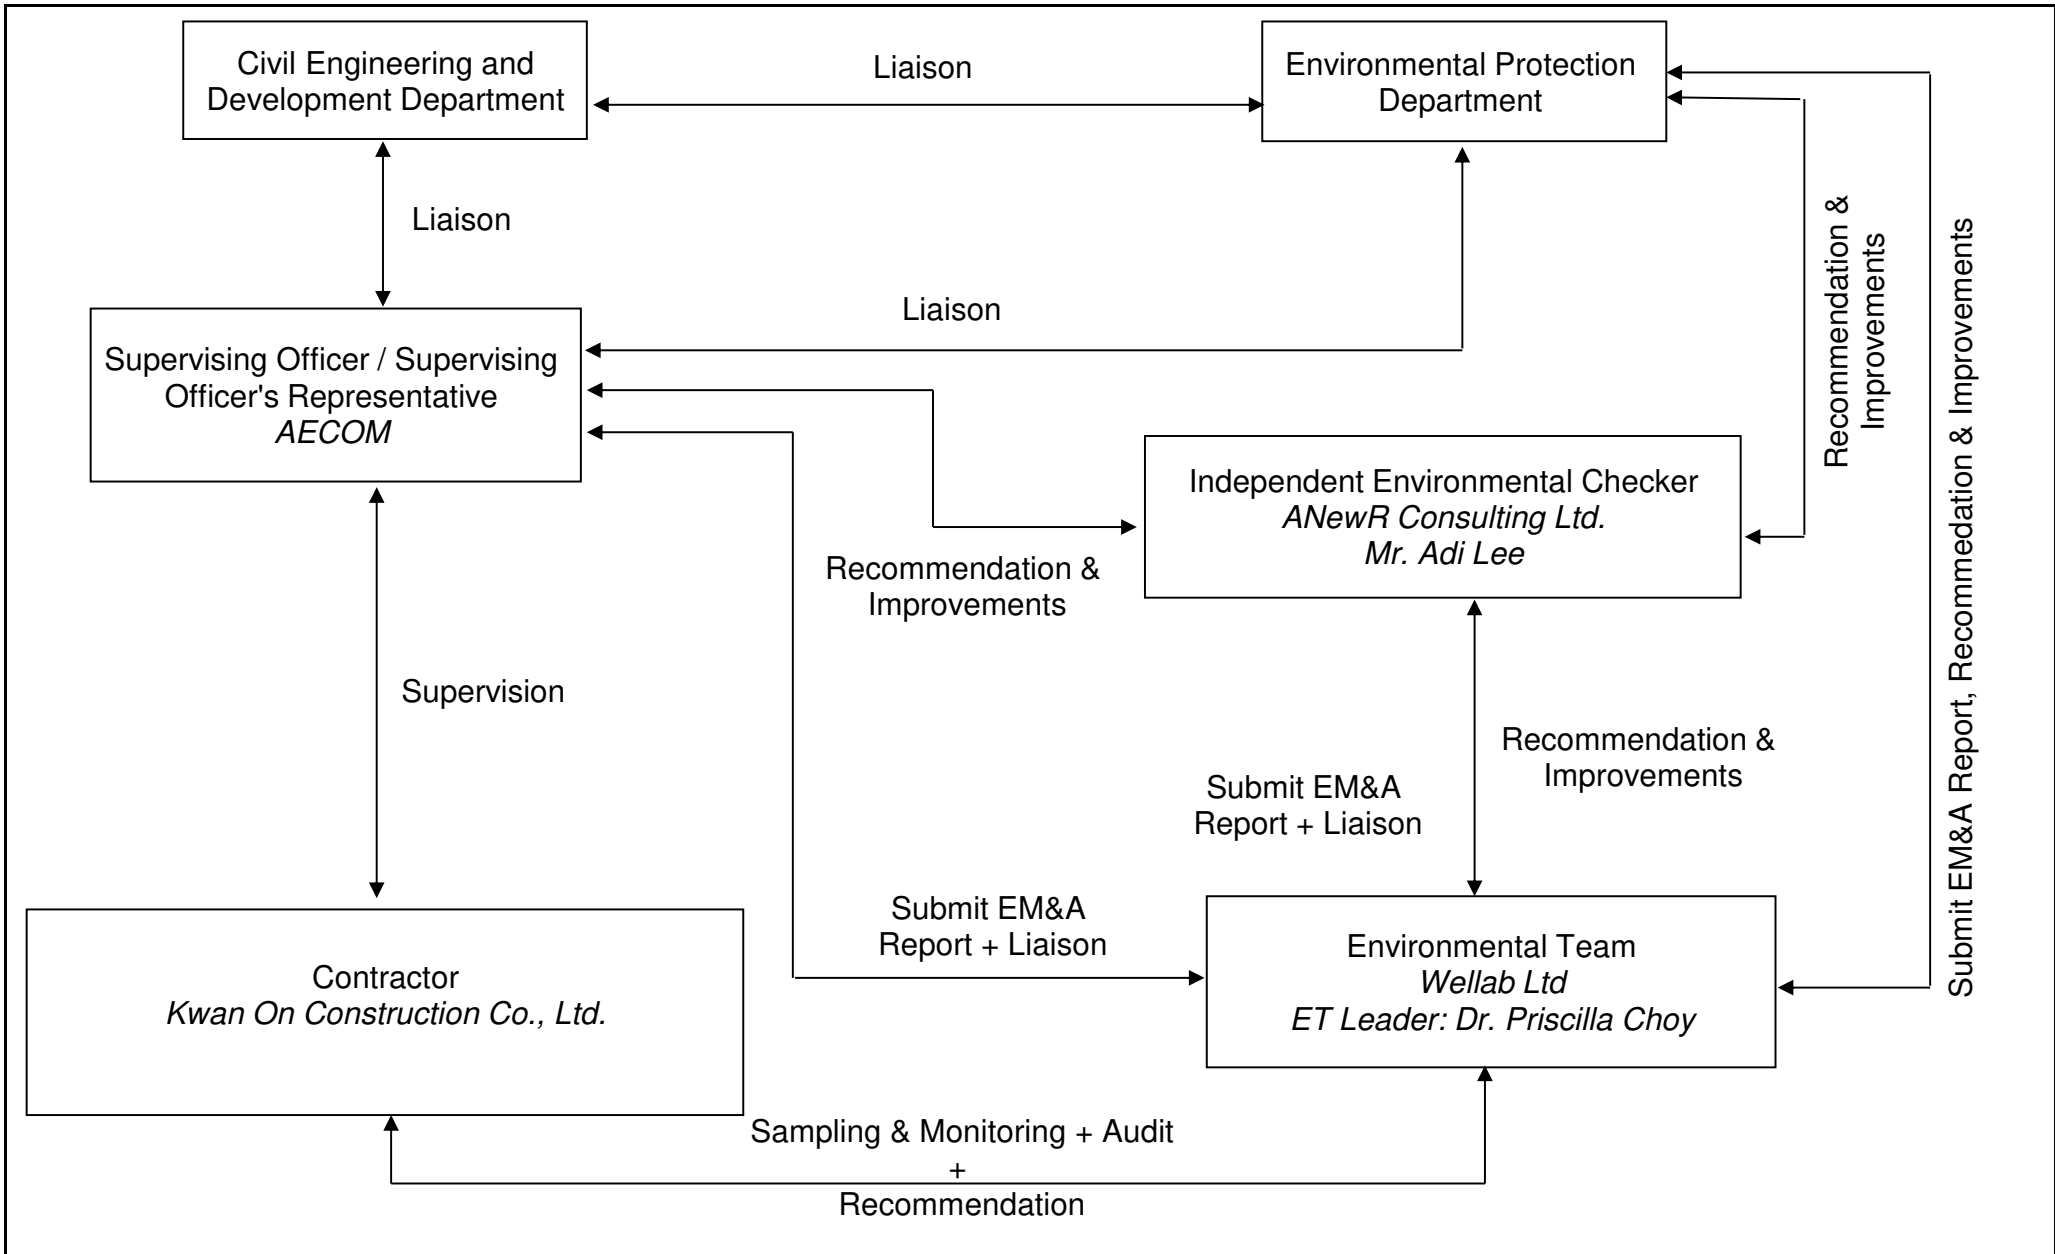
Civil Engineering and Development Department

Liaison

Environmental Protection Department

Liaison

Liaison

Supervising Officer / Supervising Officer's Representative
*AECOM*

Recommendation & Improvements

Submit EM&A Report, Recomedation & Improvements

Independent Environmental Checker
*ANewR Consulting Ltd.*
*Mr. Adi Lee*

Recommendation & Improvements

Supervision

Recommendation & Improvements

Submit EM&A Report + Liaison

Submit EM&A Report + Liaison

Contractor
*Kwan On Construction Co., Ltd.*

Environmental Team
*Wellab Ltd*
*ET Leader: Dr. Priscilla Choy*

Sampling & Monitoring + Audit
+
Recommendation